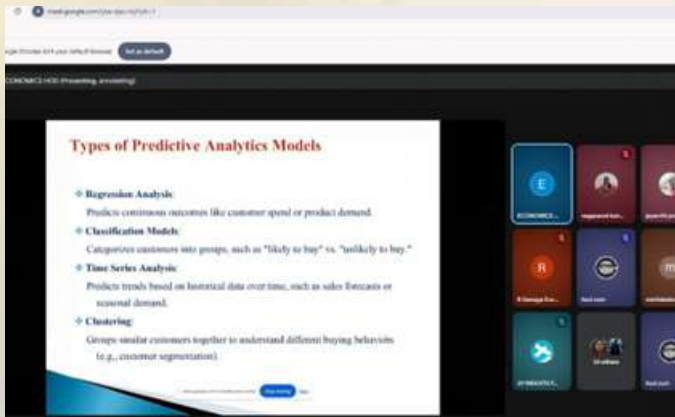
meet.google.com/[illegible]

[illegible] Chrome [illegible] your default browser   Set as default

CONOMICS HOD (Presenting, annotating)

Types of Predictive Analytics Models

Regression Analysis:
Predicts continuous outcomes like customer spend or product demand.

Classification Models:
Categorizes customers into groups, such as "likely to buy" vs. "unlikely to buy."

Time Series Analysis:
Predicts trends based on historical data over time, such as sales forecasts or seasonal demand.

Clustering:
Groups similar customers together to understand different buying behaviors (e.g., customer segmentation).

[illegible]   Stop sharing   Hide

E
ECONOMICS ...
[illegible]
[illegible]
R
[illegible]
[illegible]
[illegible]
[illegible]
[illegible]
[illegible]